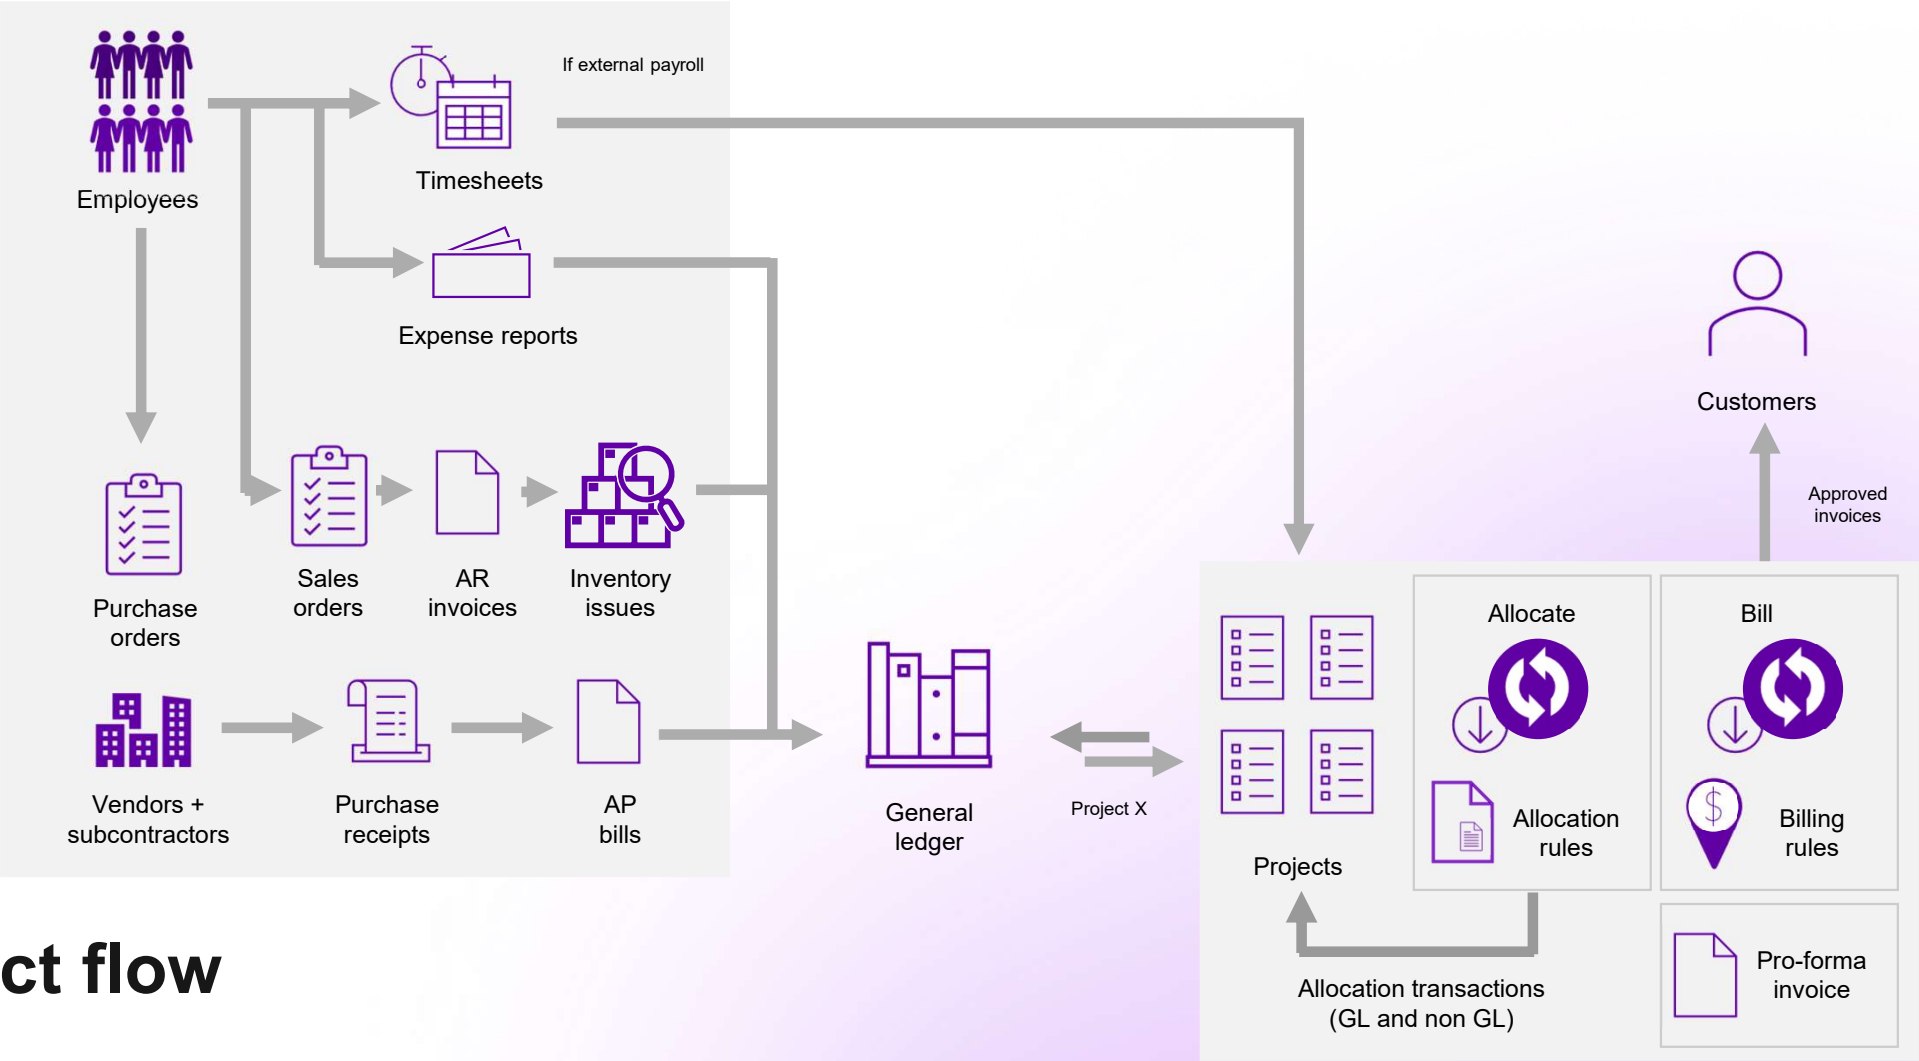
Employees

If external payroll

Timesheets

Expense reports

Customers

Approved invoices

Purchase orders

Sales orders

AR invoices

Inventory issues

Vendors + subcontractors

Purchase receipts

AP bills

General ledger

Project X

Projects

Allocate

Allocation rules

Bill

Billing rules

Pro-forma invoice

Allocation transactions (GL and non GL)

ct flow